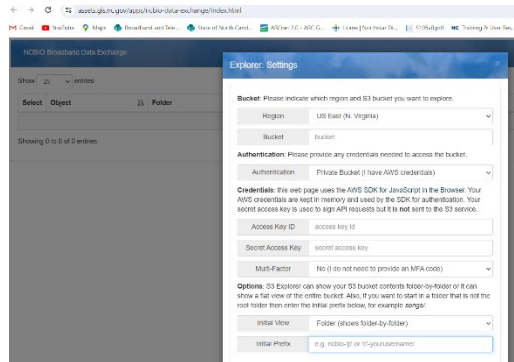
assets.gis.nc.gov/apps/ncbio-data-exchange/index.html

Gmail YouTube Maps Broadband and Tele... State of North Carol... ABCnet 2.0 - ABC G... Home | Nor Instar Di... 5195rBgolf NC Training & User Res...

NCBIO Broadband Data Exchange

Show 25 entries

Select Object Folder

Showing 0 to 0 of 0 entries

Explorer: Settings

Bucket: Please indicate which region and S3 bucket you want to explore.

| Region | US East (N. Virginia) |
|---|---|
| Bucket | bucket |

Authentication: Please provide any credentials needed to access the bucket.

| Authentication | Private Bucket (I have AWS credentials) |
|---|---|

Credentials: this web page uses the AWS SDK for JavaScript in the Browser. Your AWS credentials are kept in memory and used by the SDK for authentication. Your secret access key is used to sign API requests but it is not sent to the S3 service.

| Access Key ID | access key id |
|---|---|
| Secret Access Key | secret access key |
| Multi-Factor | No (I do not need to provide an MFA code) |

Options: S3 Explorer can show your S3 bucket contents folder-by-folder or it can show a flat view of the entire bucket. Also, if you want to start in a folder that is not the root folder then enter the initial prefix below, for example songs/.

| Initial View | Folder (shows folder-by-folder) |
|---|---|
| Initial Prefix | e.g. ncbio-jr/ or c-yourusername/ |